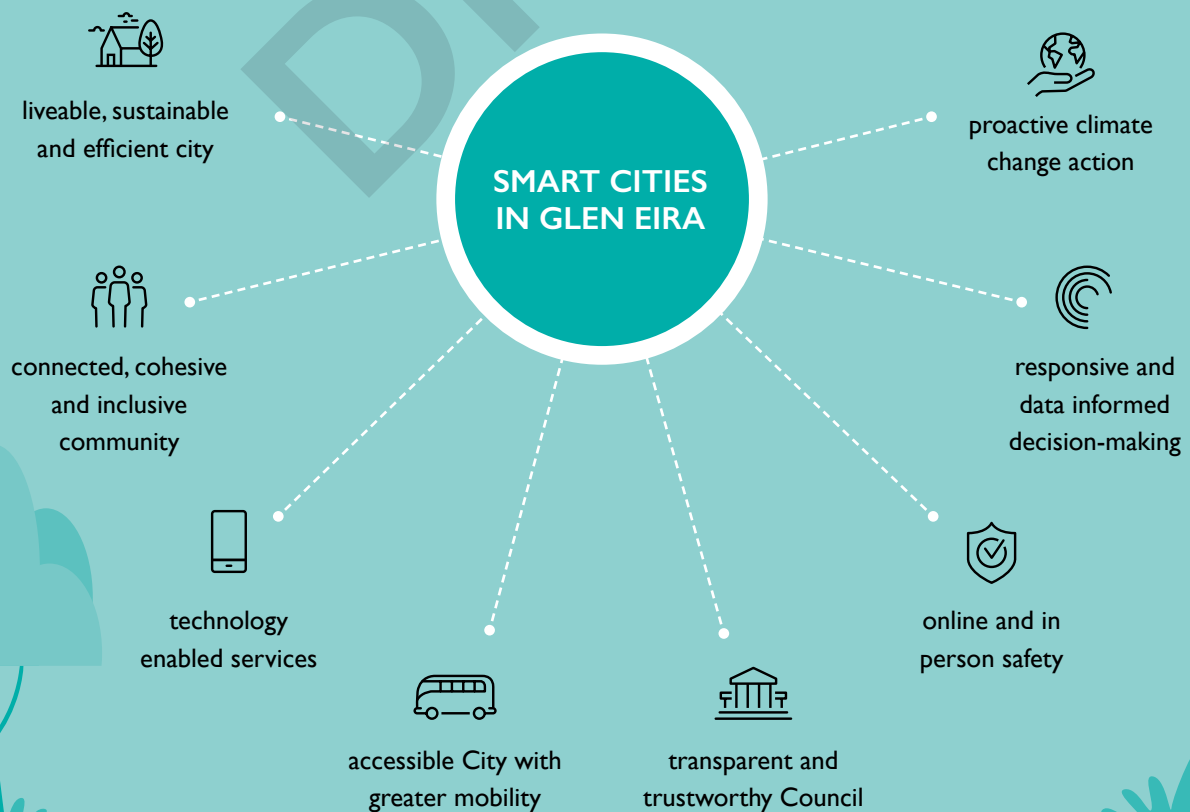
SMART CITIES IN GLEN EIRA

liveable, sustainable and efficient city

proactive climate change action

connected, cohesive and inclusive community

responsive and data informed decision-making

technology enabled services

online and in person safety

accessible City with greater mobility

transparent and trustworthy Council